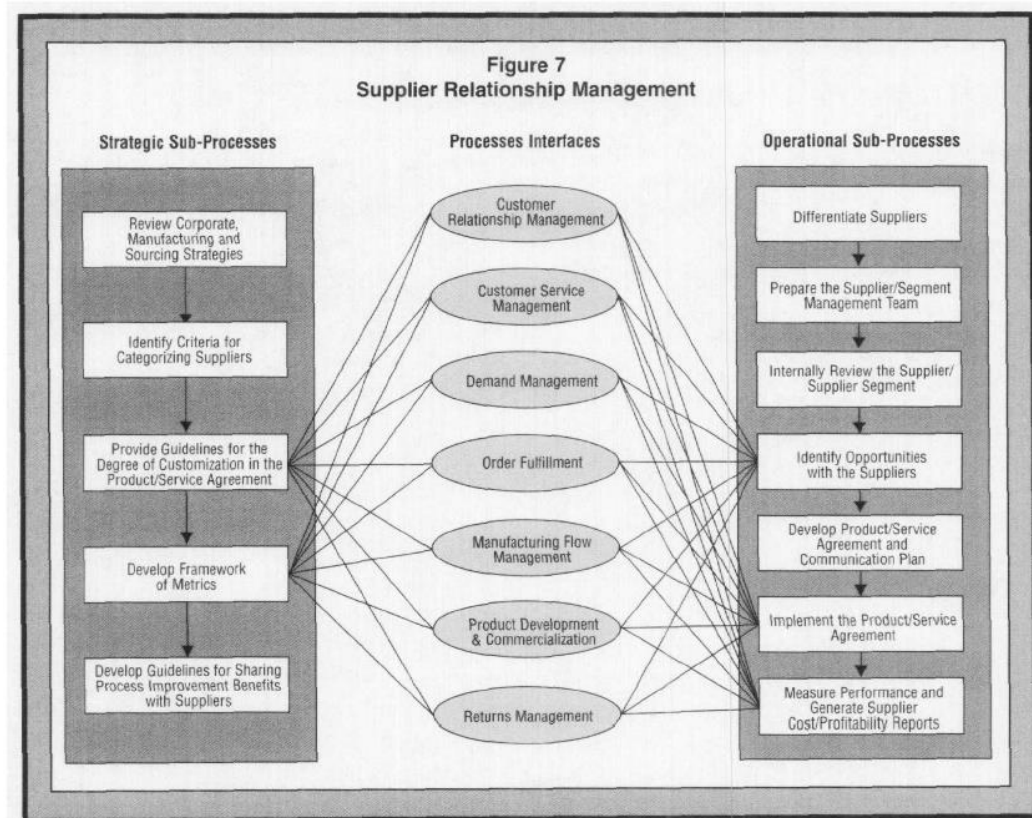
Figure 7
Supplier Relationship Management

Strategic Sub-Processes

Review Corporate, Manufacturing and Sourcing Strategies

Identify Criteria for Categorizing Suppliers

Provide Guidelines for the Degree of Customization in the Product/Service Agreement

Develop Framework of Metrics

Develop Guidelines for Sharing Process Improvement Benefits with Suppliers

Processes Interfaces

Customer Relationship Management

Customer Service Management

Demand Management

Order Fulfillment

Manufacturing Flow Management

Product Development & Commercialization

Returns Management

Operational Sub-Processes

Differentiate Suppliers

Prepare the Supplier/Segment Management Team

Internally Review the Supplier/ Supplier Segment

Identify Opportunities with the Suppliers

Develop Product/Service Agreement and Communication Plan

Implement the Product/Service Agreement

Measure Performance and Generate Supplier Cost/Profitability Reports